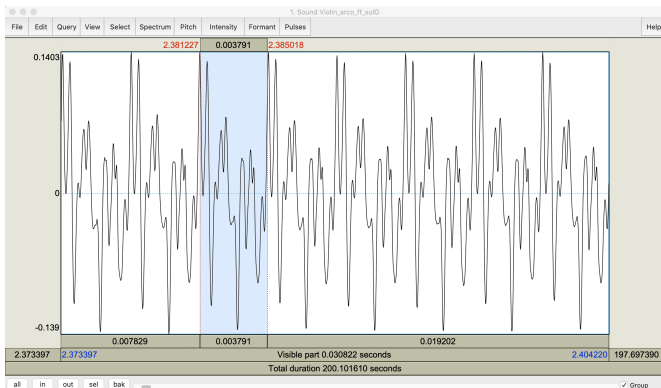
1. Sound Violin_arco_ff_sulG

File Edit Query View Select Spectrum Pitch Intensity Formant Pulses Help

2.381227 0.003791 2.385018

0.1403

0

-0.139

0.007829 0.003791 0.019202

2.373397 2.373397 Visible part 0.030822 seconds 2.404220 197.697390

Total duration 200.101610 seconds

all in out sel bak

✓ Group